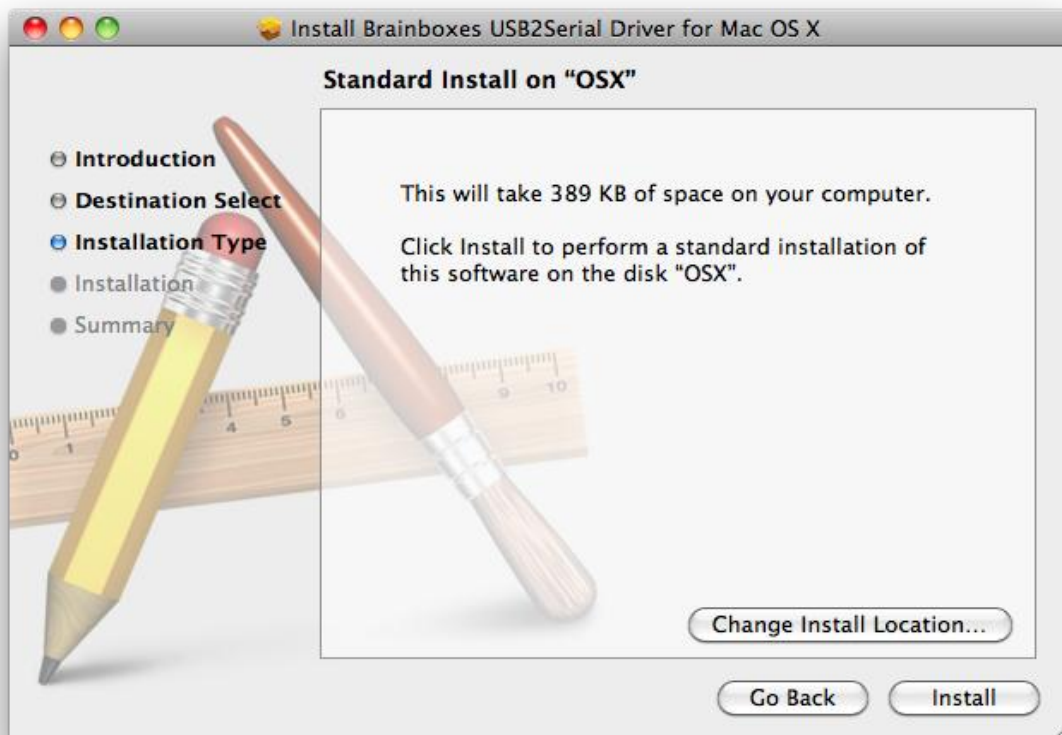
Install Brainboxes USB2Serial Driver for Mac OS X

Standard Install on "OSX"

Introduction
Destination Select
Installation Type
Installation
Summary

This will take 389 KB of space on your computer.

Click Install to perform a standard installation of this software on the disk "OSX".

Change Install Location...

Go Back

Install